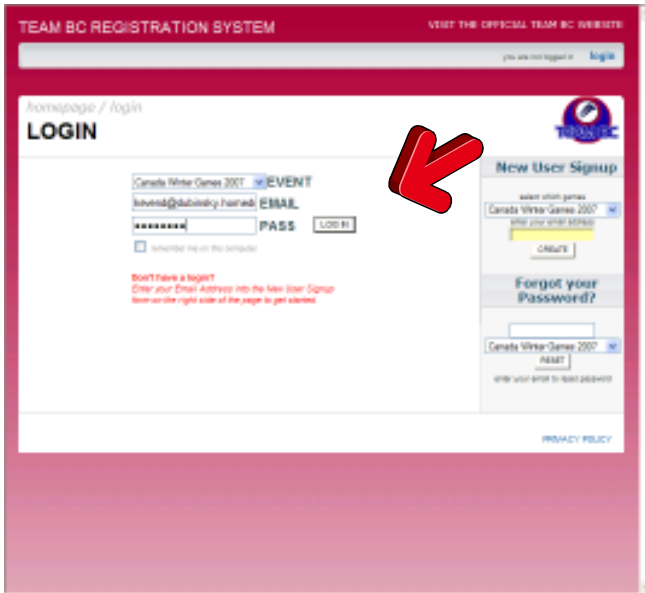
TEAM BC REGISTRATION SYSTEM

VISIT THE OFFICIAL TEAM BC WEBSITE

you are not logged in login

homepage / login

LOGIN

TEAM BC

Canada Winter Games 2007 EVENT

kevend@dabinsky.hamesh EMAIL

•••••••• PASS LOG IN

remember me on this computer

Don't have a login?
Enter your Email Address into the New User Signup form on the right side of the page to get started.

New User Signup

select which games

Canada Winter Games 2007

enter your email address

CREATE

Forgot your Password?

Canada Winter Games 2007

RESET

enter your email to reset password

PRIVACY POLICY